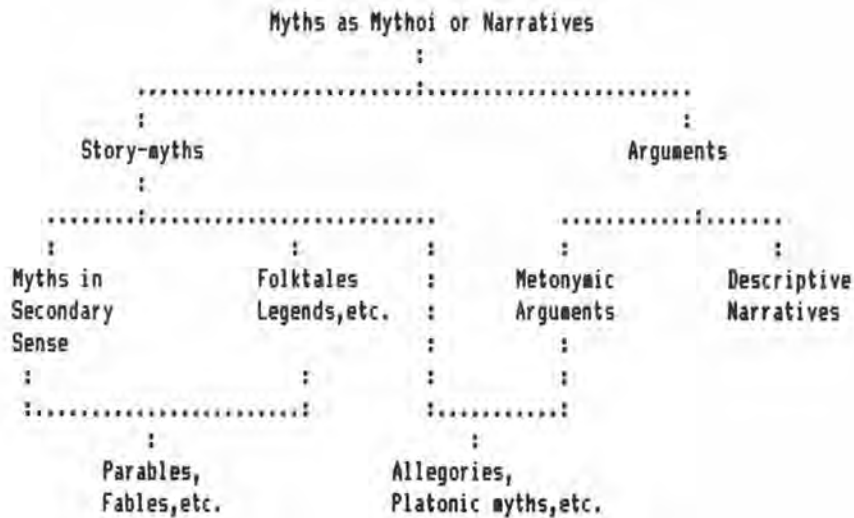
Myths as Mythoi or Narratives

Story-myths

Arguments

Myths in Secondary Sense

Folktales Legends,etc.

Metonymic Arguments

Descriptive Narratives

Parables, Fables,etc.

Allegories, Platonic myths,etc.